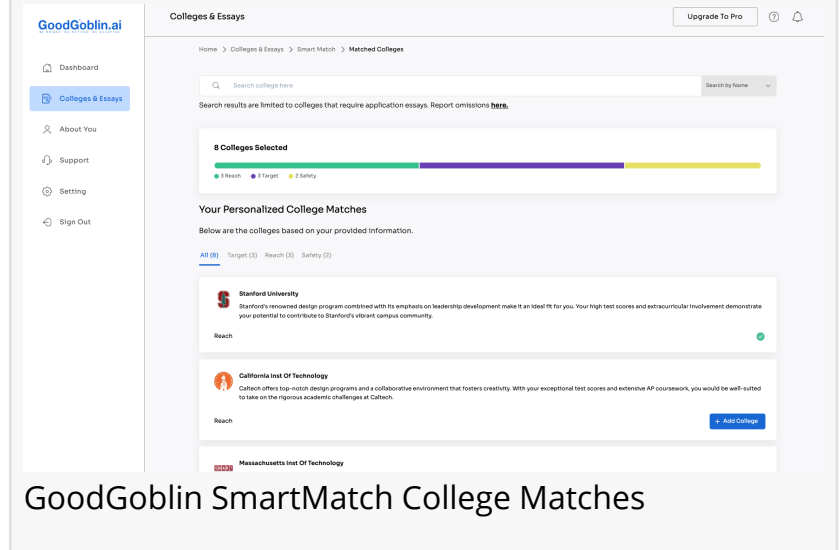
GoodGoblin.ai

Colleges & Essays

Upgrade To Pro

Dashboard

Colleges & Essays

About You

Support

Setting

Sign Out

Home > Colleges & Essays > Smart Match > Matched Colleges

Search college here

Search by Name

Search results are limited to colleges that require application essays. Report omissions here.

8 Colleges Selected

3 Reach 3 Target 2 Safety

Your Personalized College Matches

Below are the colleges based on your provided information.

All (8) Target (3) Reach (3) Safety (2)

Stanford University

Stanford's renowned design program combined with its emphasis on leadership development make it an ideal fit for you. Your high test scores and extracurricular involvement demonstrate your potential to contribute to Stanford's vibrant campus community.

Reach

California Inst Of Technology

Caltech offers top-notch design programs and a collaborative environment that fosters creativity. With your exceptional test scores and extensive AP coursework, you would be well-suited to take on the rigorous academic challenges at Caltech.

Reach

+ Add College

Massachusetts Inst Of Technology

GoodGoblin SmartMatch College Matches